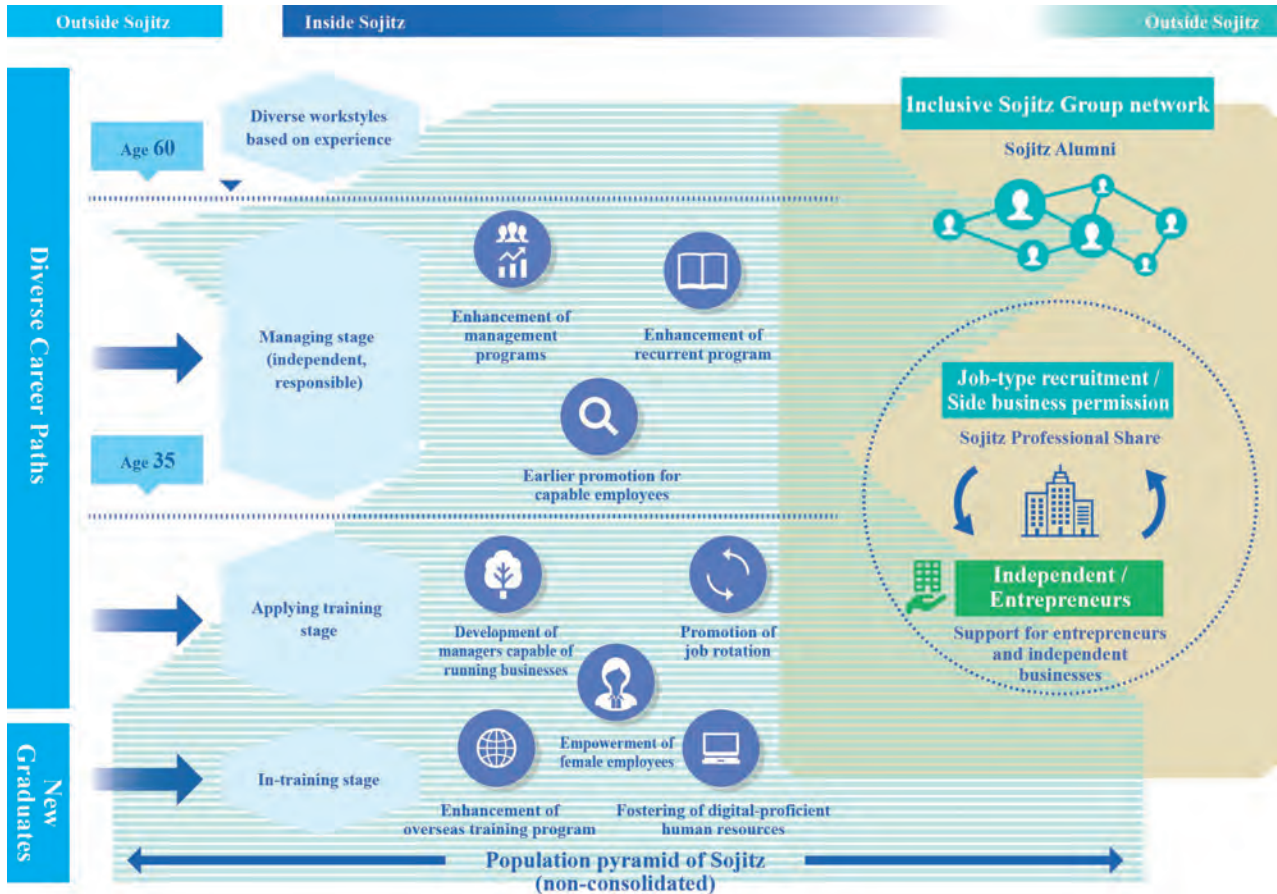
Outside Sojitz

Inside Sojitz

Outside Sojitz

Diverse Career Paths

New Graduates

Age 60

Diverse workstyles based on experience

Inclusive Sojitz Group network

Sojitz Alumni

Managing stage (independent, responsible)

Enhancement of management programs

Enhancement of recurrent program

Earlier promotion for capable employees

Age 35

Job-type recruitment / Side business permission

Sojitz Professional Share

Applying training stage

Development of managers capable of running businesses

Promotion of job rotation

Independent / Entrepreneurs

Support for entrepreneurs and independent businesses

Empowerment of female employees

In-training stage

Enhancement of overseas training program

Fostering of digital-proficient human resources

Population pyramid of Sojitz (non-consolidated)